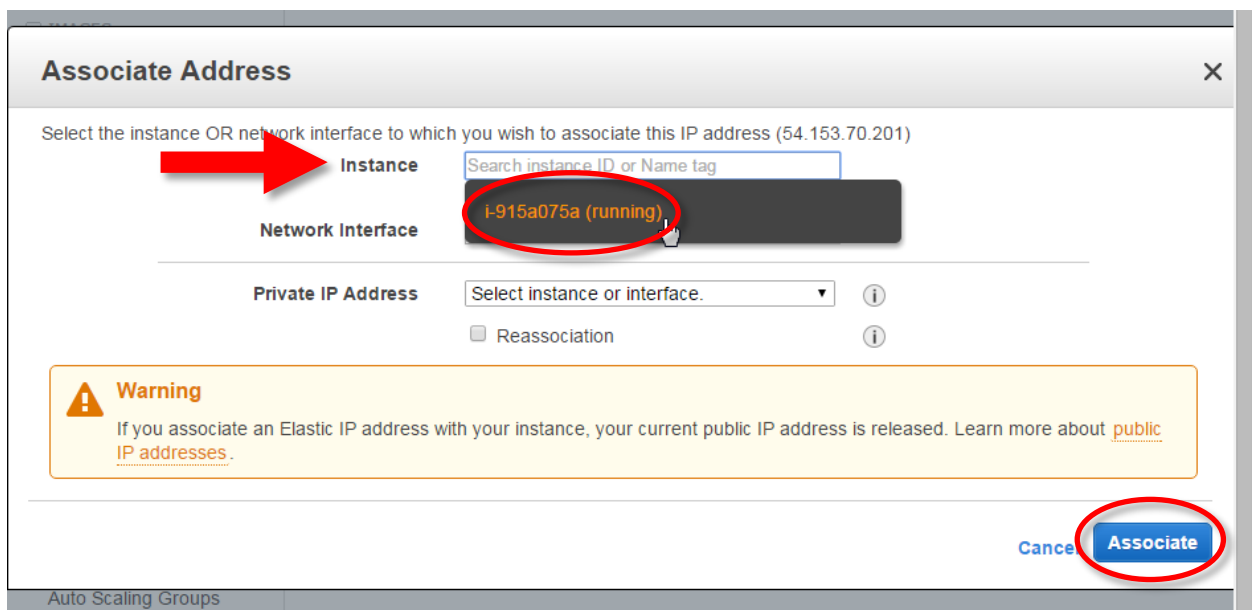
Associate Address

×

Select the instance OR network interface to which you wish to associate this IP address (54.153.70.201)

Instance Search instance ID or Name tag

i-915a075a (running)

Network Interface

Private IP Address Select instance or interface.

Reassociation

Warning

If you associate an Elastic IP address with your instance, your current public IP address is released. Learn more about public IP addresses.

Cance Associate

Auto Scaling Groups